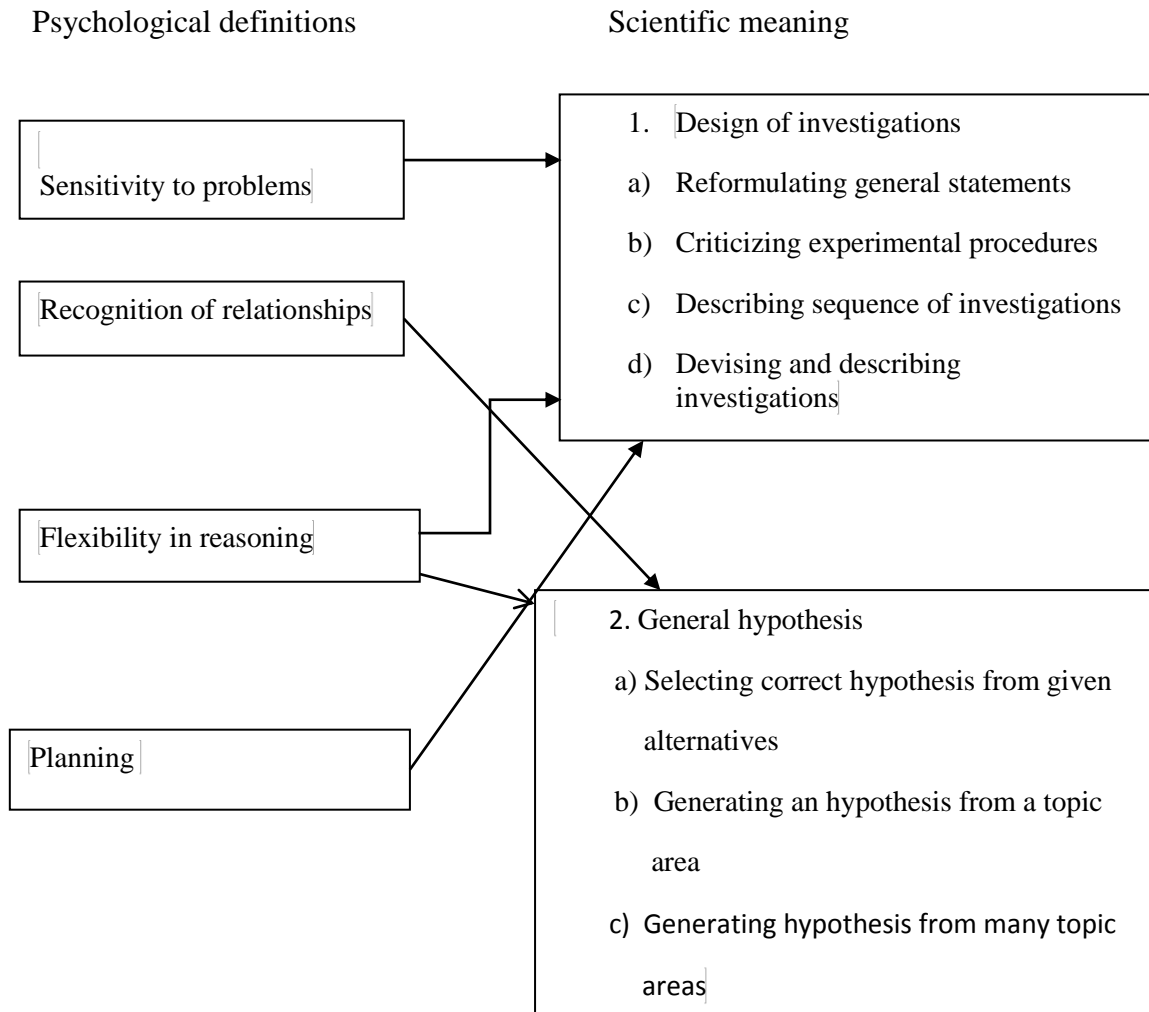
Psychological definitions

Scientific meaning

Sensitivity to problems

Recognition of relationships

Flexibility in reasoning

Planning

1. Design of investigations

a) Reformulating general statements

b) Criticizing experimental procedures

c) Describing sequence of investigations

d) Devising and describing investigations

2. General hypothesis

a) Selecting correct hypothesis from given alternatives

b) Generating an hypothesis from a topic area

c) Generating hypothesis from many topic areas